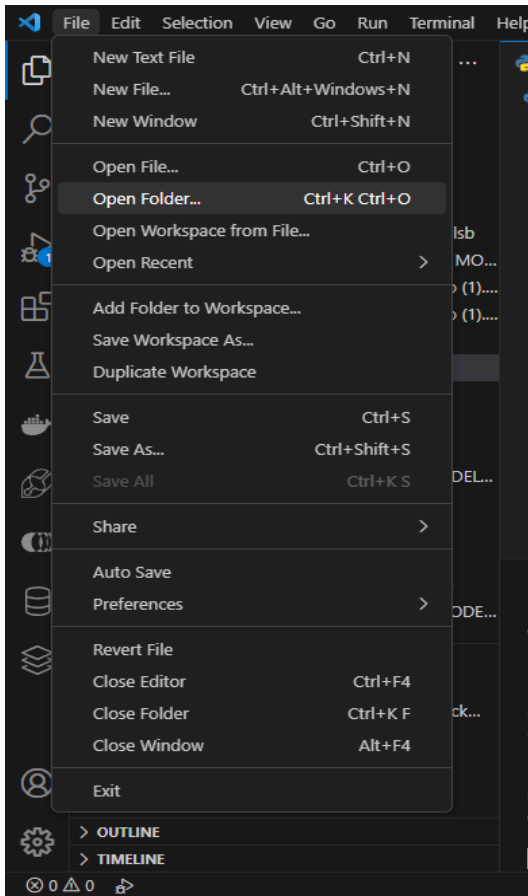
File Edit Selection View Go Run Terminal Help

New Text File Ctrl+N
New File... Ctrl+Alt+Windows+N
New Window Ctrl+Shift+N

Open File... Ctrl+O
Open Folder... Ctrl+K Ctrl+O
Open Workspace from File...
Open Recent >

Add Folder to Workspace...
Save Workspace As...
Duplicate Workspace

Save Ctrl+S
Save As... Ctrl+Shift+S
Save All Ctrl+K S

Share >

Auto Save
Preferences >

Revert File
Close Editor Ctrl+F4
Close Folder Ctrl+K F
Close Window Alt+F4

Exit

...
lsb
MO...
(1)...
(1)...
DEL...
ODE...
ck...

1

> OUTLINE
> TIMELINE

⊗ 0 ⚠ 0